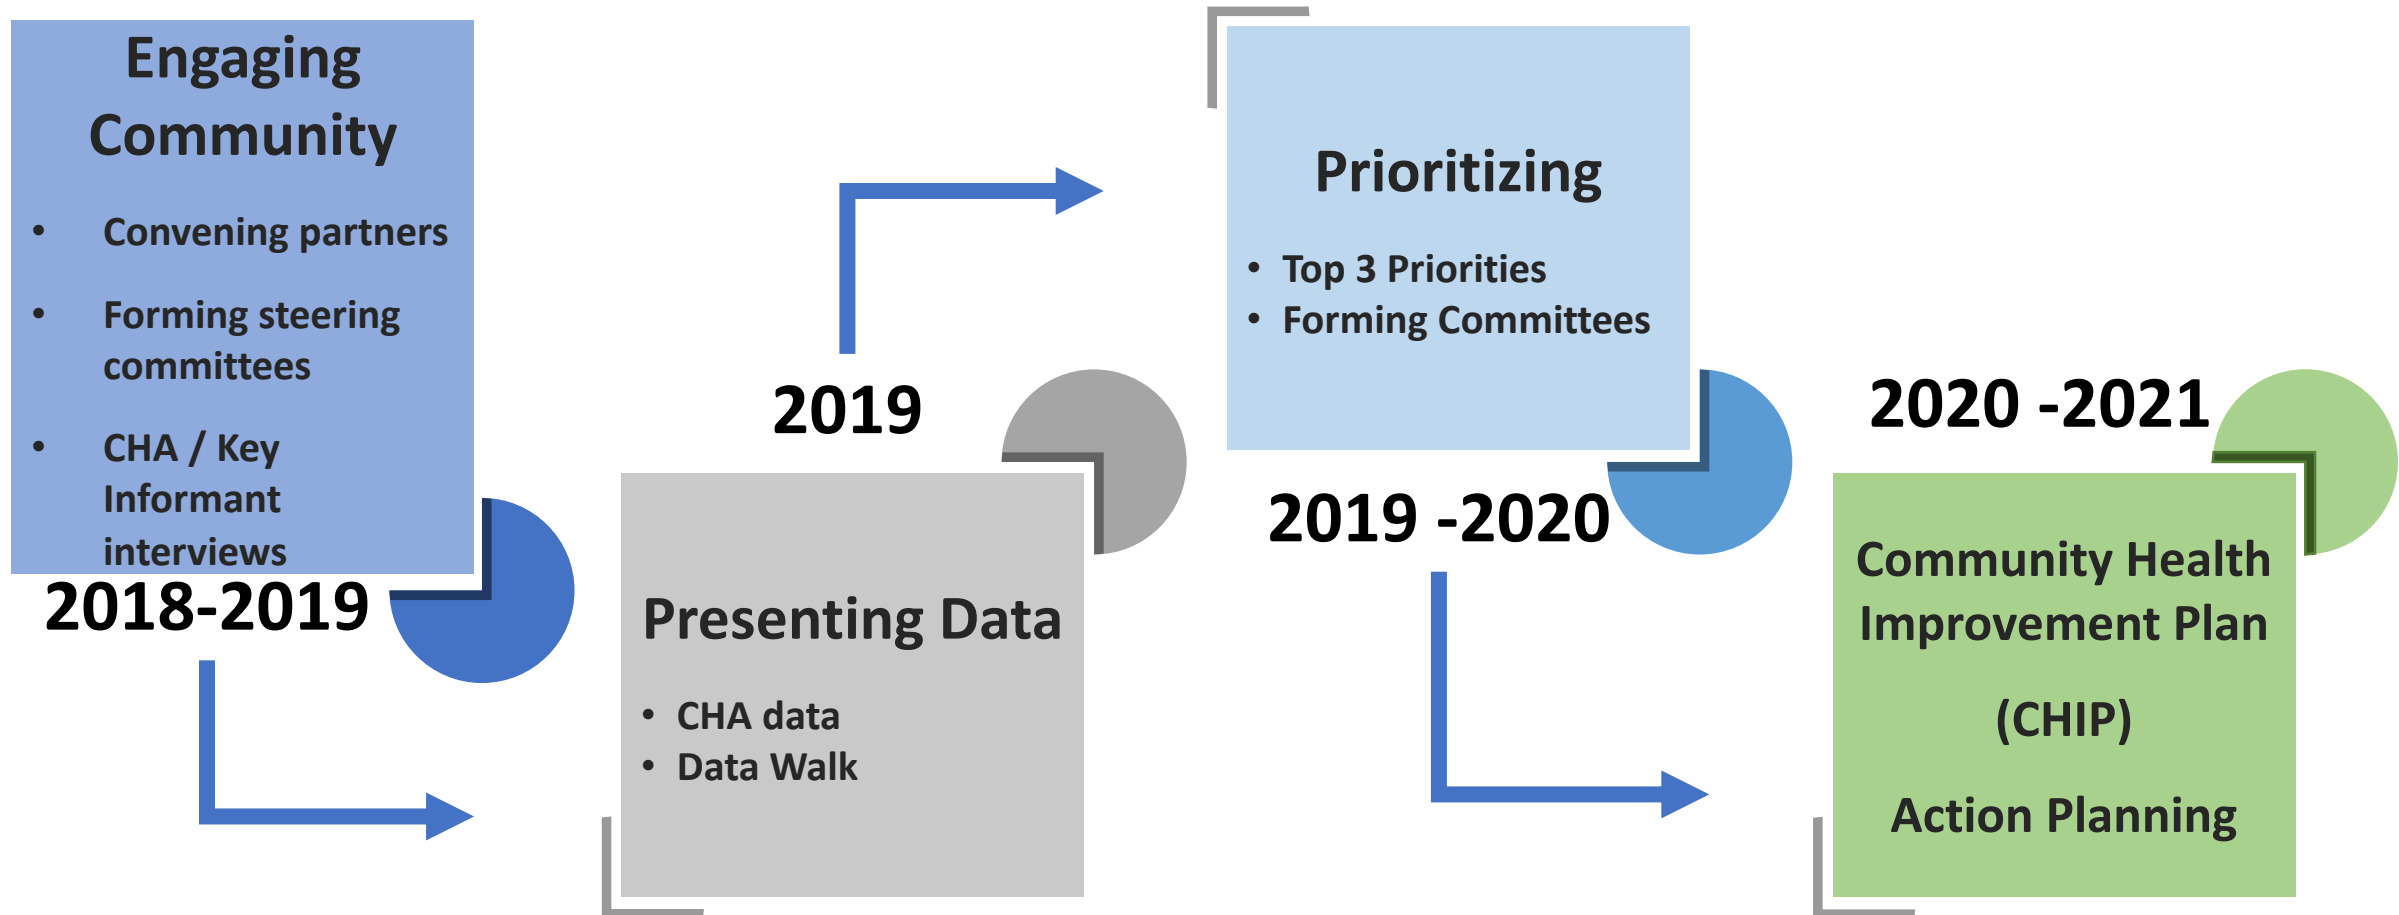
Engaging Community

- Convening partners
- Forming steering committees
- CHA / Key Informant interviews

2018-2019

2019

Presenting Data

- CHA data
- Data Walk

Prioritizing

- Top 3 Priorities
- Forming Committees

2019 -2020

2020 -2021

Community Health Improvement Plan

(CHIP)

Action Planning